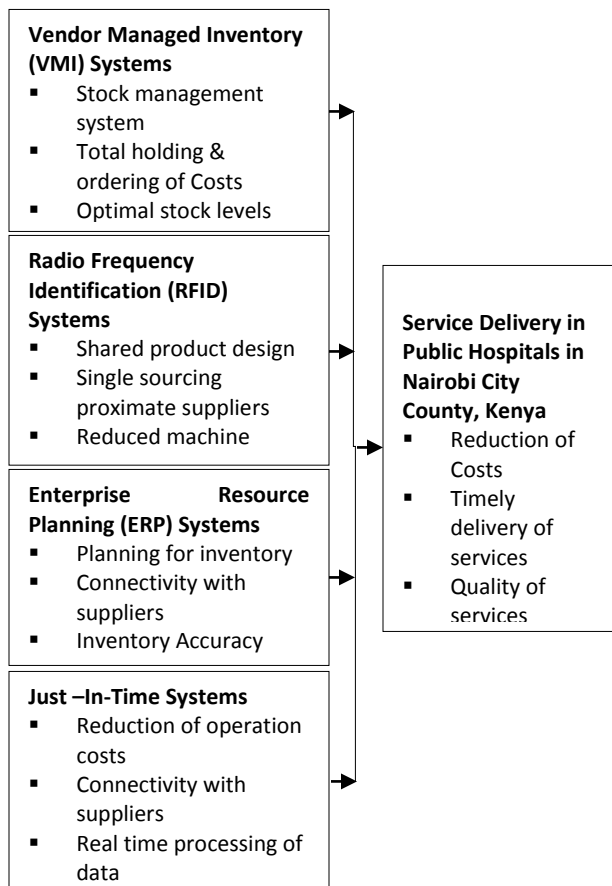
**Vendor Managed Inventory (VMI) Systems**
- Stock management system
- Total holding & ordering of Costs
- Optimal stock levels

**Radio Frequency Identification (RFID) Systems**
- Shared product design
- Single sourcing proximate suppliers
- Reduced machine

**Enterprise Resource Planning (ERP) Systems**
- Planning for inventory
- Connectivity with suppliers
- Inventory Accuracy

**Just –In-Time Systems**
- Reduction of operation costs
- Connectivity with suppliers
- Real time processing of data

**Service Delivery in Public Hospitals in Nairobi City County, Kenya**
- Reduction of Costs
- Timely delivery of services
- Quality of services